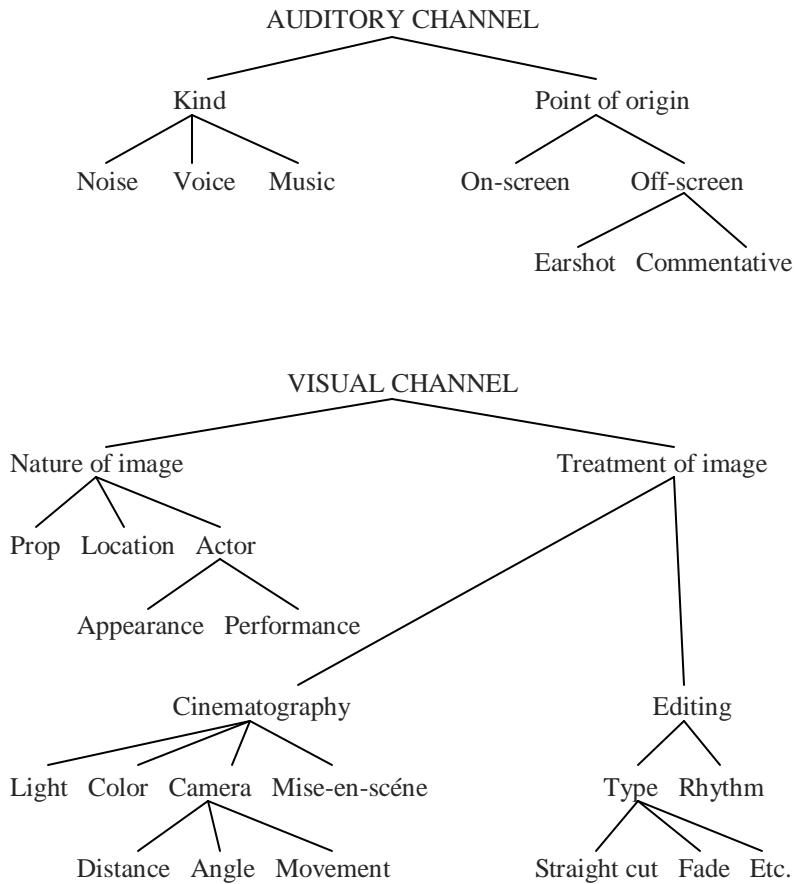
AUDITORY CHANNEL

Kind

Point of origin

Noise Voice Music

On-screen Off-screen

Earshot Commentative

VISUAL CHANNEL

Nature of image

Treatment of image

Prop Location Actor

Appearance Performance

Cinematography

Editing

Light Color Camera Mise-en-scéne

Type Rhythm

Distance Angle Movement

Straight cut Fade Etc.